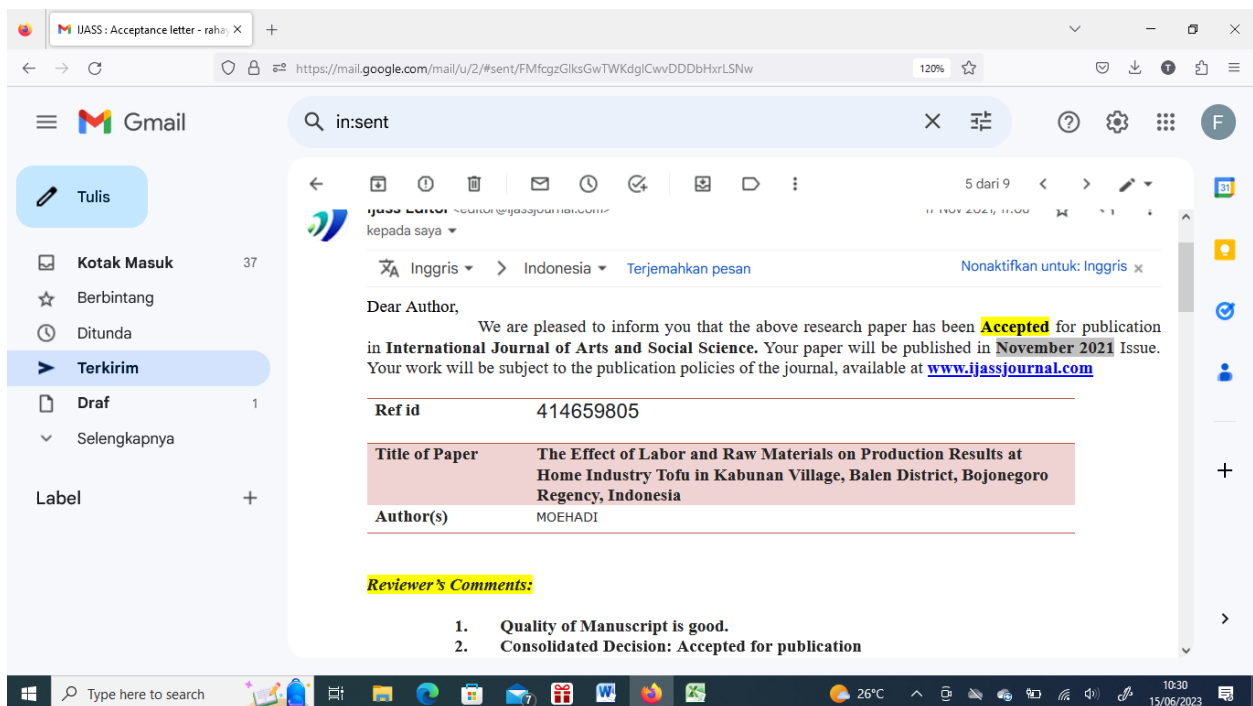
IJASS : Acceptance letter - raha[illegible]

https://mail.google.com/mail/u/2/#sent/FMfcgzGlksGwTWKdglCwvDDDbHxrLSNw

120%

Gmail

in:sent

Tulis

Kotak Masuk 37

Berbintang

Ditunda

Terkirim

Draf 1

Selengkapnya

Label

5 dari 9

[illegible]

kepada saya

Inggris > Indonesia Terjemahkan pesan

Nonaktifkan untuk: Inggris

Dear Author,

We are pleased to inform you that the above research paper has been **Accepted** for publication in **International Journal of Arts and Social Science.** Your paper will be published in **November 2021** Issue. Your work will be subject to the publication policies of the journal, available at www.ijassjournal.com

| Ref id | 414659805 |
|---|---|
| Title of Paper | The Effect of Labor and Raw Materials on Production Results at Home Industry Tofu in Kabunan Village, Balen District, Bojonegoro Regency, Indonesia |
| Author(s) | MOEHADI |

Reviewer's Comments:

1. Quality of Manuscript is good.
2. Consolidated Decision: Accepted for publication

Type here to search

26°C

10:30
15/06/2023